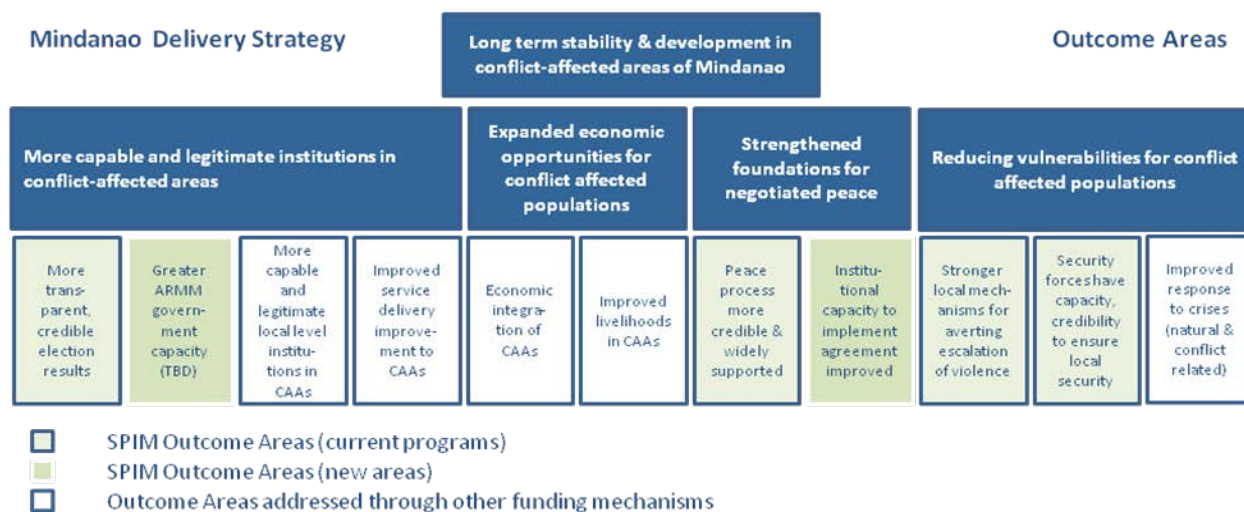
Mindanao Delivery Strategy

Long term stability & development in conflict-affected areas of Mindanao

Outcome Areas

More capable and legitimate institutions in conflict-affected areas

Expanded economic opportunities for conflict affected populations

Strengthened foundations for negotiated peace

Reducing vulnerabilities for conflict affected populations

More transparent, credible election results

Greater ARMM government capacity (TBD)

More capable and legitimate local level institutions in CAAs

Improved service delivery improvement to CAAs

Economic integration of CAAs

Improved livelihoods in CAAs

Peace process more credible & widely supported

Institutional capacity to implement agreement improved

Stronger local mechanisms for averting escalation of violence

Security forces have capacity, credibility to ensure local security

Improved response to crises (natural & conflict related)

SPIM Outcome Areas (current programs)
SPIM Outcome Areas (new areas)
Outcome Areas addressed through other funding mechanisms